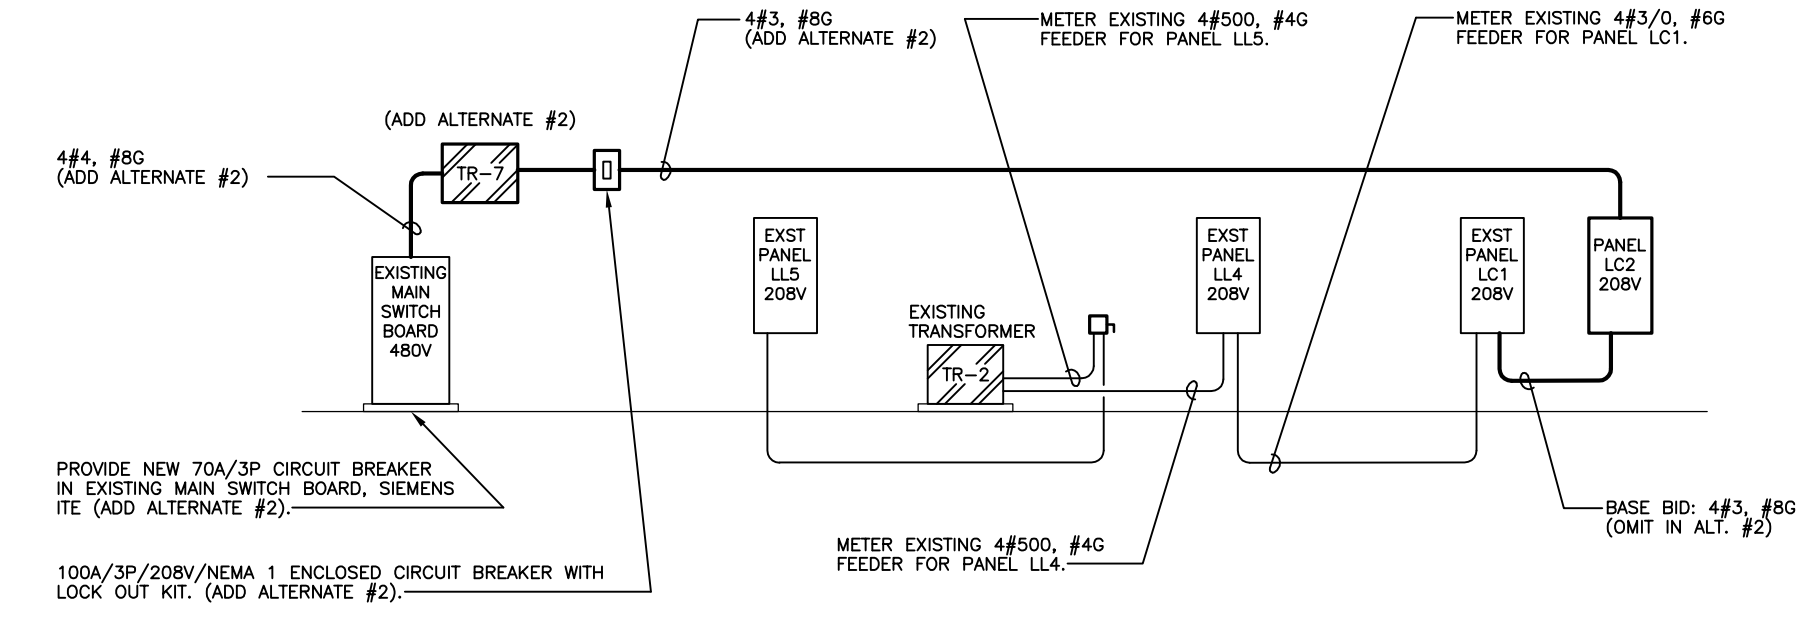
4#3, #8G
(ADD ALTERNATE #2)

METER EXISTING 4#500, #4G
FEEDER FOR PANEL LL5.

METER EXISTING 4#3/0, #6G
FEEDER FOR PANEL LC1.

(ADD ALTERNATE #2)

4#4, #8G
(ADD ALTERNATE #2)

TR-7

EXISTING
MAIN
SWITCH
BOARD
480V

EXST
PANEL
LL5
208V

EXISTING
TRANSFORMER

TR-2

EXST
PANEL
LL4
208V

EXST
PANEL
LC1
208V

PANEL
LC2
208V

PROVIDE NEW 70A/3P CIRCUIT BREAKER IN EXISTING MAIN SWITCH BOARD, SIEMENS ITE (ADD ALTERNATE #2).

100A/3P/208V/NEMA 1 ENCLOSED CIRCUIT BREAKER WITH LOCK OUT KIT. (ADD ALTERNATE #2).

METER EXISTING 4#500, #4G
FEEDER FOR PANEL LL4.

BASE BID: 4#3, #8G
(OMIT IN ALT. #2)